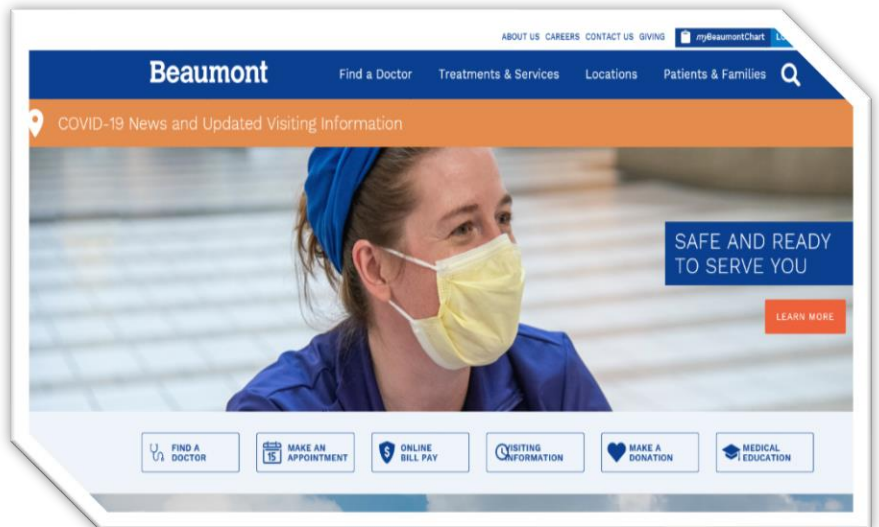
ABOUT US CAREERS CONTACT US GIVING myBeaumontChart L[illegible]

Beaumont Find a Doctor Treatments & Services Locations Patients & Families

COVID-19 News and Updated Visiting Information

SAFE AND READY TO SERVE YOU

LEARN MORE

FIND A DOCTOR

15 MAKE AN APPOINTMENT

ONLINE BILL PAY

VISITING INFORMATION

MAKE A DONATION

MEDICAL EDUCATION